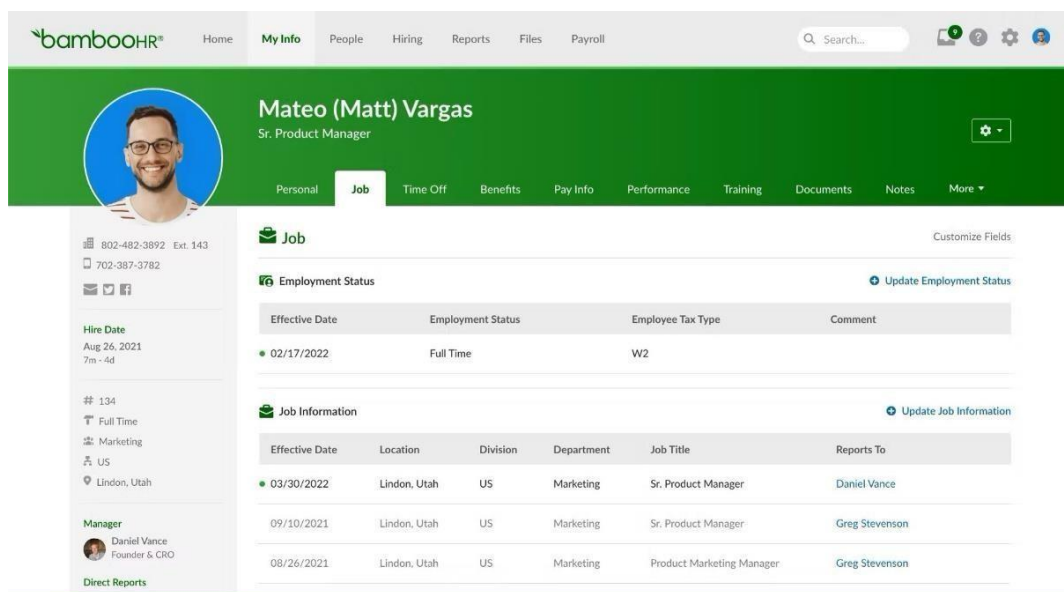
bambooHR®  Home  My Info  People  Hiring  Reports  Files  Payroll  Search...  9

Mateo (Matt) Vargas
Sr. Product Manager

Personal  Job  Time Off  Benefits  Pay Info  Performance  Training  Documents  Notes  More ▾

802-482-3892 Ext. 143
702-387-3782

Hire Date
Aug 26, 2021
7m - 4d

# 134
Full Time
Marketing
US
Lindon, Utah

Manager
Daniel Vance
Founder & CRO

Direct Reports

Job

Customize Fields

Employment Status

Update Employment Status

| Effective Date | Employment Status | Employee Tax Type | Comment |
|---|---|---|---|
| • 02/17/2022 | Full Time | W2 | |

Job Information

Update Job Information

| Effective Date | Location | Division | Department | Job Title | Reports To |
|---|---|---|---|---|---|
| • 03/30/2022 | Lindon, Utah | US | Marketing | Sr. Product Manager | Daniel Vance |
| 09/10/2021 | Lindon, Utah | US | Marketing | Sr. Product Manager | Greg Stevenson |
| 08/26/2021 | Lindon, Utah | US | Marketing | Product Marketing Manager | Greg Stevenson |